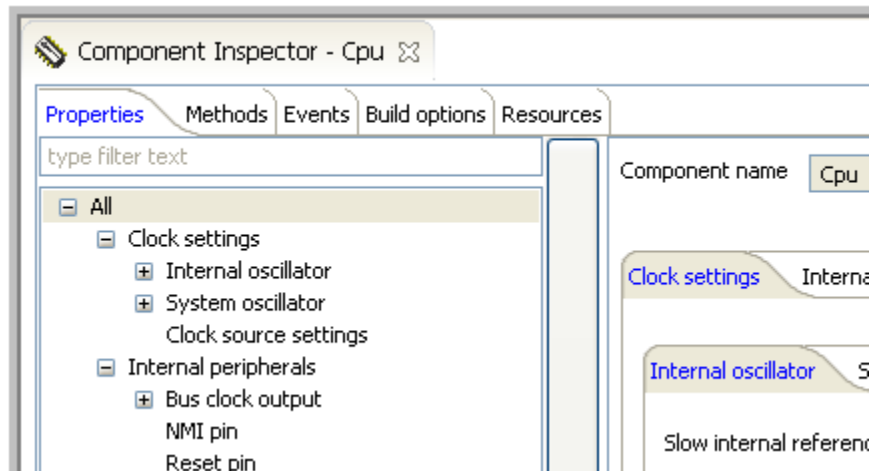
Component Inspector - Cpu

Properties | Methods | Events | Build options | Resources

type filter text

All
Clock settings
Internal oscillator
System oscillator
Clock source settings
Internal peripherals
Bus clock output
NMI pin
Reset pin

Component name
Cpu

Clock settings
Interna

Internal oscillator
S

Slow internal referen